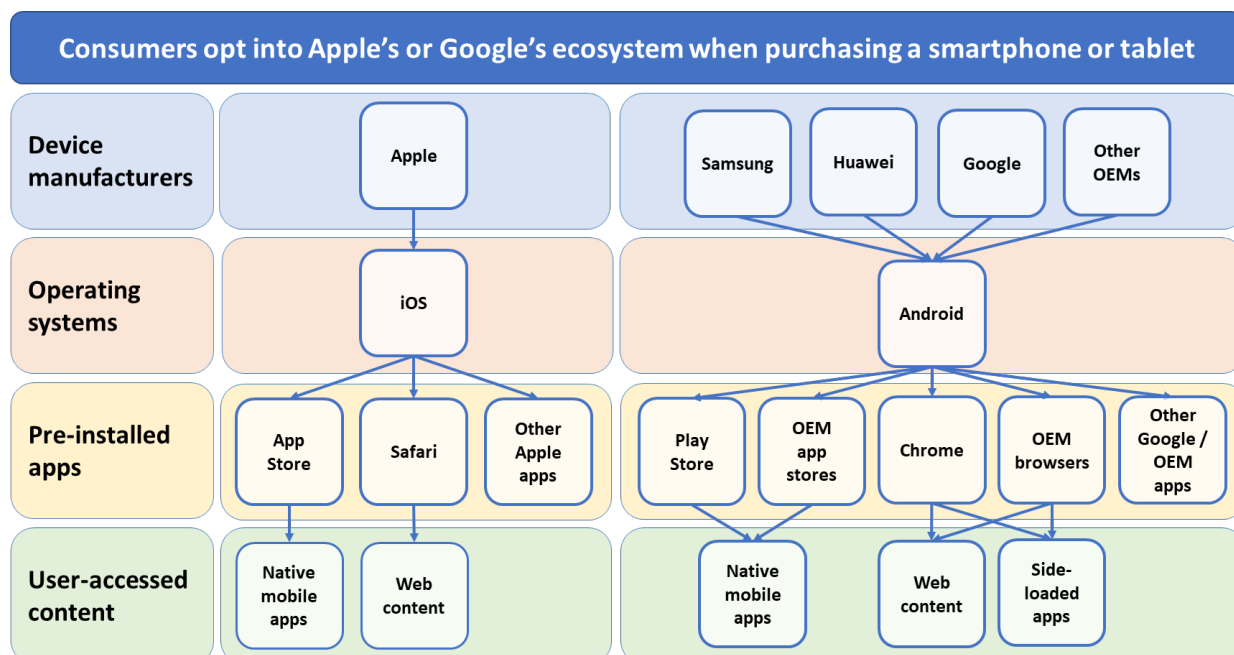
Consumers opt into Apple's or Google's ecosystem when purchasing a smartphone or tablet

Device manufacturers

Apple

Samsung

Huawei

Google

Other OEMs

Operating systems

iOS

Android

Pre-installed apps

App Store

Safari

Other Apple apps

Play Store

OEM app stores

Chrome

OEM browsers

Other Google / OEM apps

User-accessed content

Native mobile apps

Web content

Native mobile apps

Web content

Side-loaded apps